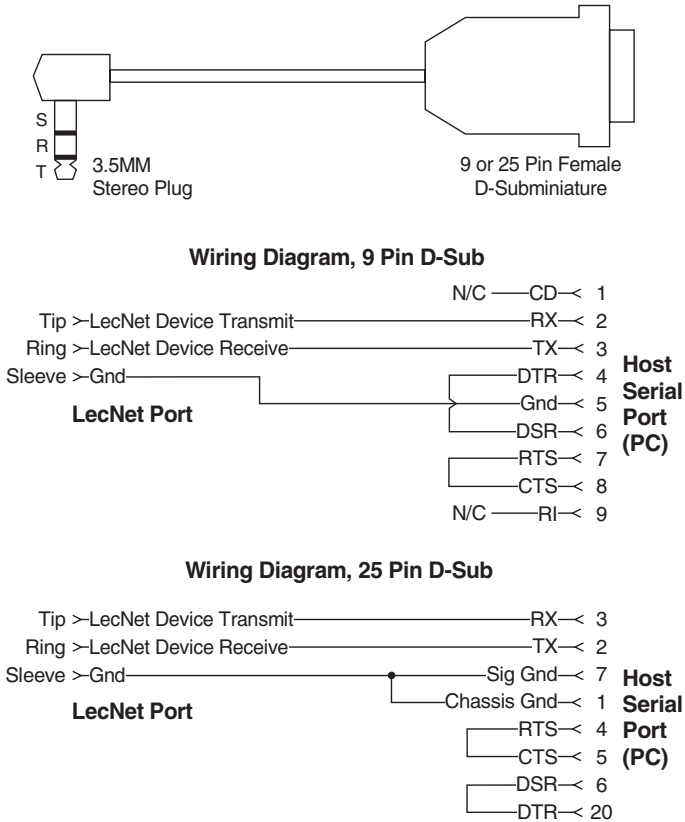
S
R
T

3.5MM
Stereo Plug

9 or 25 Pin Female
D-Subminiature

**Wiring Diagram, 9 Pin D-Sub**

N/C CD 1
Tip LecNet Device Transmit RX 2
Ring LecNet Device Receive TX 3
Sleeve Gnd DTR 4
LecNet Port
Gnd 5
DSR 6
RTS 7
CTS 8
N/C RI 9

Host Serial Port (PC)

**Wiring Diagram, 25 Pin D-Sub**

Tip LecNet Device Transmit RX 3
Ring LecNet Device Receive TX 2
Sleeve Gnd Sig Gnd 7
LecNet Port
Chassis Gnd 1
RTS 4
CTS 5
DSR 6
DTR 20

Host Serial Port (PC)